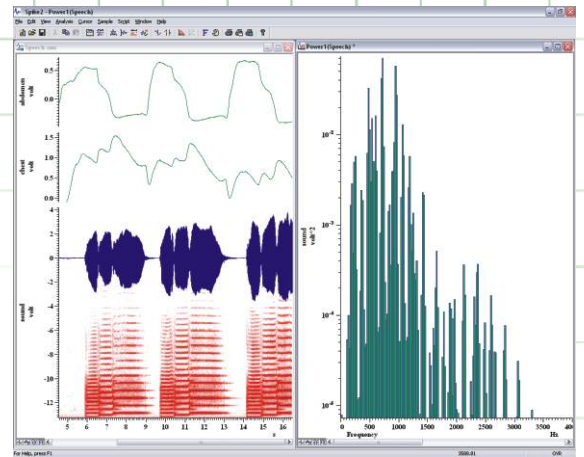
Spike2 - Power1(Speech)

File Edit View Analysis Cursor Sample Script Window Help

Speech.smr

Power1(Speech) *

abdomen
volt

0.5

0.0

chest
volt

1.5

1.0

0.5

0.0

4

2

0

-2

-4

sound
volt

-8

-10

-12

5 6 7 8 9 10 11 12 13 14 15 16
s

$10^{-2}$

$10^{-3}$

sound
volt^2

$10^{-4}$

$10^{-5}$

0 500 1000 1500 2000 2500 3000 3500 4000

Frequency

Hz.

For Help, press F1

3586.81

OVR